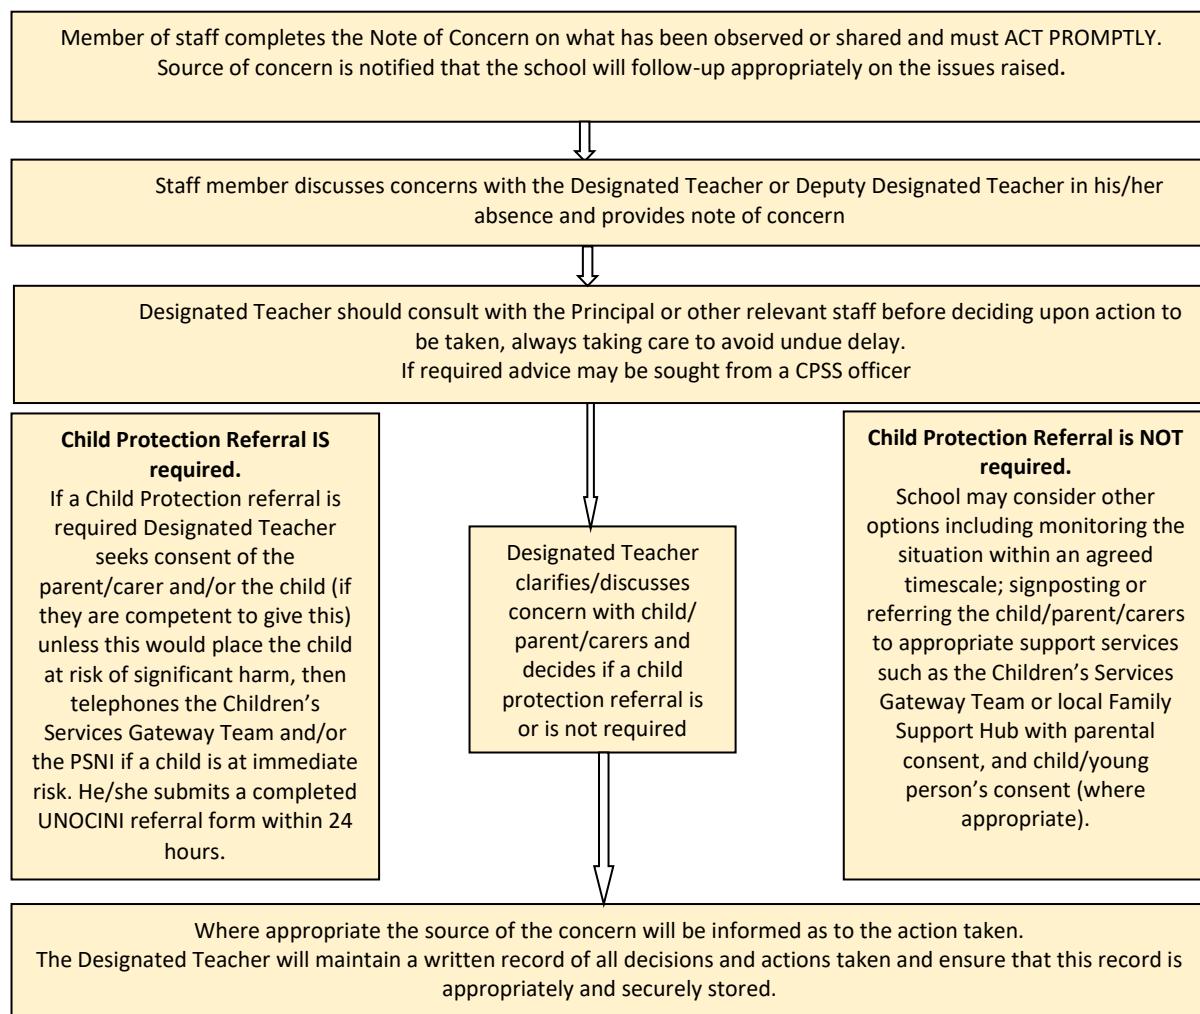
Member of staff completes the Note of Concern on what has been observed or shared and must ACT PROMPTLY. Source of concern is notified that the school will follow-up appropriately on the issues raised.

Staff member discusses concerns with the Designated Teacher or Deputy Designated Teacher in his/her absence and provides note of concern

Designated Teacher should consult with the Principal or other relevant staff before deciding upon action to be taken, always taking care to avoid undue delay.
If required advice may be sought from a CPSS officer

**Child Protection Referral IS required.**
If a Child Protection referral is required Designated Teacher seeks consent of the parent/carer and/or the child (if they are competent to give this) unless this would place the child at risk of significant harm, then telephones the Children's Services Gateway Team and/or the PSNI if a child is at immediate risk. He/she submits a completed UNOCINI referral form within 24 hours.

Designated Teacher clarifies/discusses concern with child/ parent/carers and decides if a child protection referral is or is not required

**Child Protection Referral is NOT required.**
School may consider other options including monitoring the situation within an agreed timescale; signposting or referring the child/parent/carers to appropriate support services such as the Children's Services Gateway Team or local Family Support Hub with parental consent, and child/young person's consent (where appropriate).

Where appropriate the source of the concern will be informed as to the action taken.
The Designated Teacher will maintain a written record of all decisions and actions taken and ensure that this record is appropriately and securely stored.